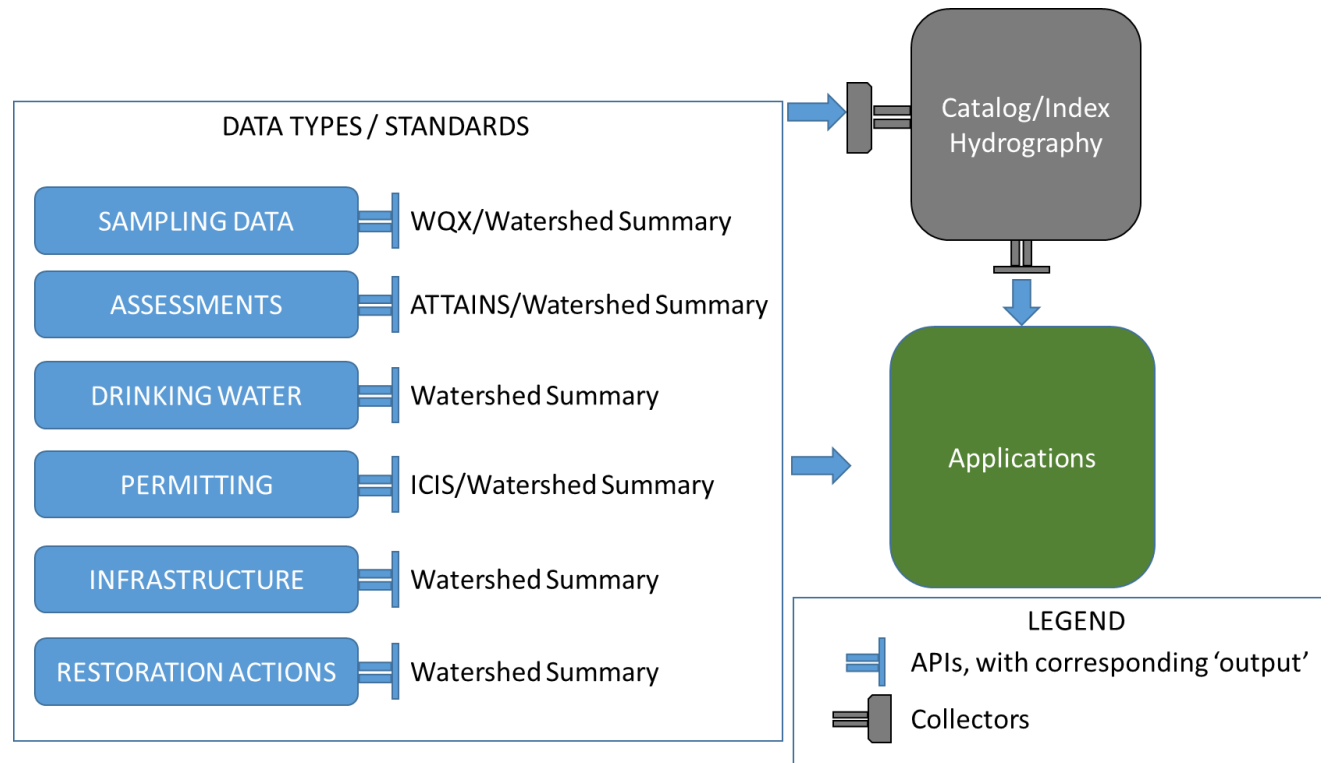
DATA TYPES / STANDARDS

SAMPLING DATA
WQX/Watershed Summary

ASSESSMENTS
ATTAINS/Watershed Summary

DRINKING WATER
Watershed Summary

PERMITTING
ICIS/Watershed Summary

INFRASTRUCTURE
Watershed Summary

RESTORATION ACTIONS
Watershed Summary

Catalog/Index Hydrography

Applications

LEGEND
APIs, with corresponding 'output'
Collectors